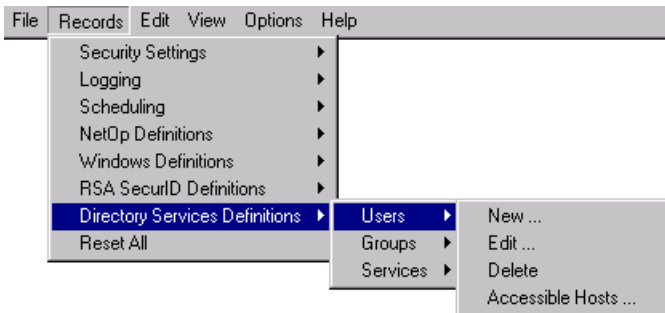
File Records Edit View Options Help
Security Settings
Logging
Scheduling
NetOp Definitions
Windows Definitions
RSA SecurID Definitions
Directory Services Definitions
Reset All
Users
Groups
Services
New ...
Edit ...
Delete
Accessible Hosts ...